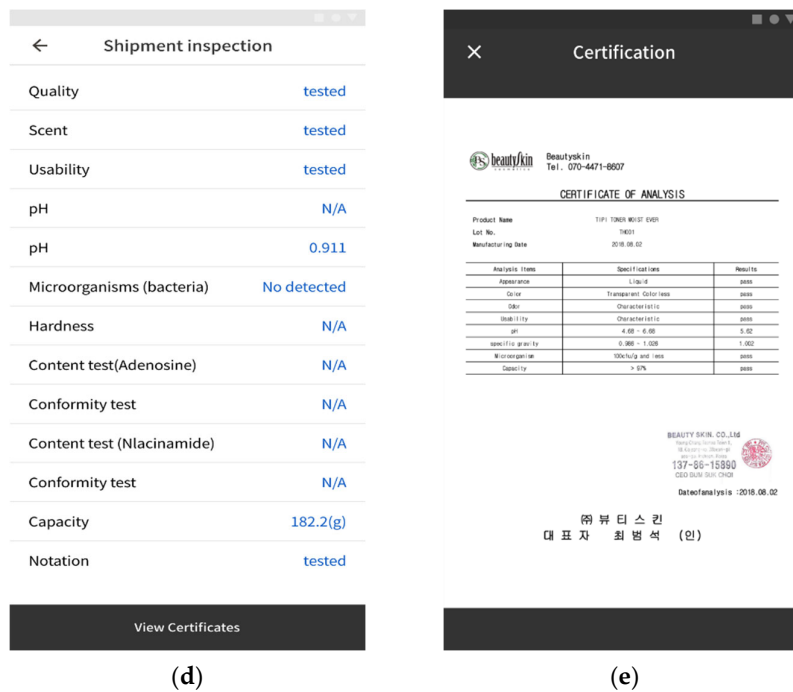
← Shipment inspection

Quality tested

Scent tested

Usability tested

pH N/A

pH 0.911

Microorganisms (bacteria) No detected

Hardness N/A

Content test(Adenosine) N/A

Conformity test N/A

Content test (Nlacinamide) N/A

Conformity test N/A

Capacity 182.2(g)

Notation tested

View Certificates

(d)

× Certification

beautyskin cosmetics Beautyskin Tel. 070-4471-8607

CERTIFICATE OF ANALYSIS

Product Name TIPI TONER MOIST EVER
Lot No. TH001
Manufacturing Date 2018.08.02

| Analysis Items | Specifications | Results |
|---|---|---|
| Appearance | Liquid | pass |
| Color | Transparent Colorless | pass |
| Odor | Characteristic | pass |
| Usability | Characteristic | pass |
| pH | 4.68 ~ 6.68 | 5.62 |
| specific gravity | 0.988 ~ 1.026 | 1.002 |
| Microorganism | 100cfu/g and less | pass |
| Capacity | > 97% | pass |

BEAUTY SKIN. CO.,Ltd
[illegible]
137-86-15890
CEO BUM SUK CHOI

Dateofanalysis :2018.08.02

㈜ 뷰 티 스 킨
대 표 자 최 범 석 (인)

(e)